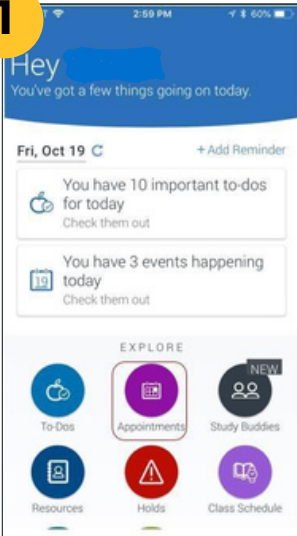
1

2:59 PM 60%

Hey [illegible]
You've got a few things going on today.

Fri, Oct 19

+ Add Reminder

You have 10 important to-dos for today
Check them out

19

You have 3 events happening today
Check them out

EXPLORE

NEW

To-Dos

Appointments

Study Buddies

Resources

Holds

Class Schedule